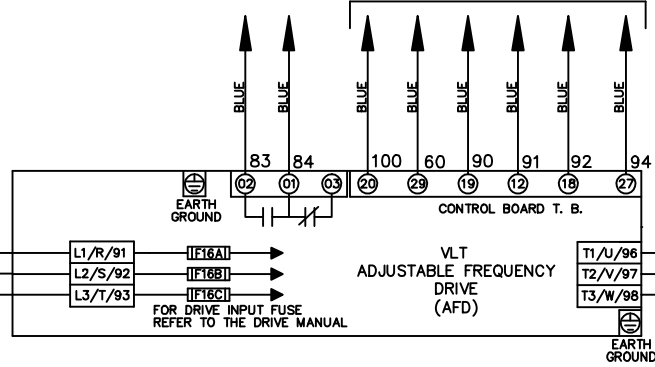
BLUE BLUE BLUE BLUE BLUE BLUE BLUE BLUE

83 84 100 60 90 91 92 94

EARTH GROUND

02 01 03 20 29 19 12 18 27

CONTROL BOARD T. B.

L1/R/91 IF16A
L2/S/92 IF16B
L3/T/93 IF16C

FOR DRIVE INPUT FUSE REFER TO THE DRIVE MANUAL

VLT
ADJUSTABLE FREQUENCY
DRIVE
(AFD)

T1/U/96
T2/V/97
T3/W/98

EARTH GROUND